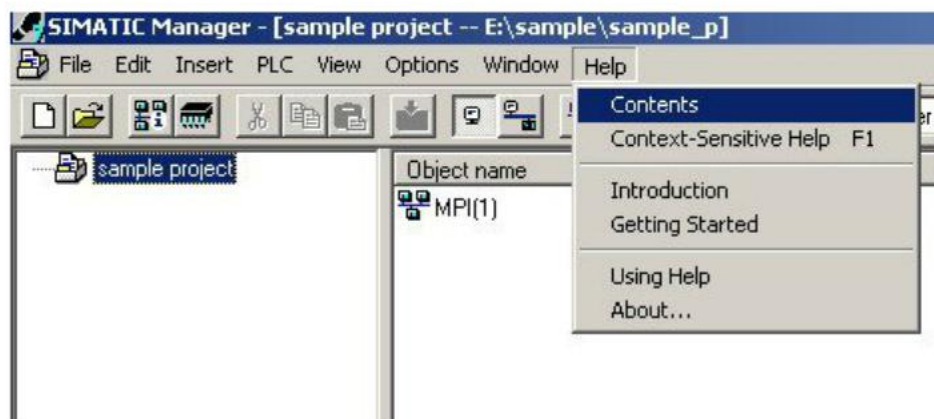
SIMATIC Manager - [sample project -- E:\sample\sample_p]

File Edit Insert PLC View Options Window Help

sample project

Object name

MPI(1)

Contents
Context-Sensitive Help F1
Introduction
Getting Started
Using Help
About...